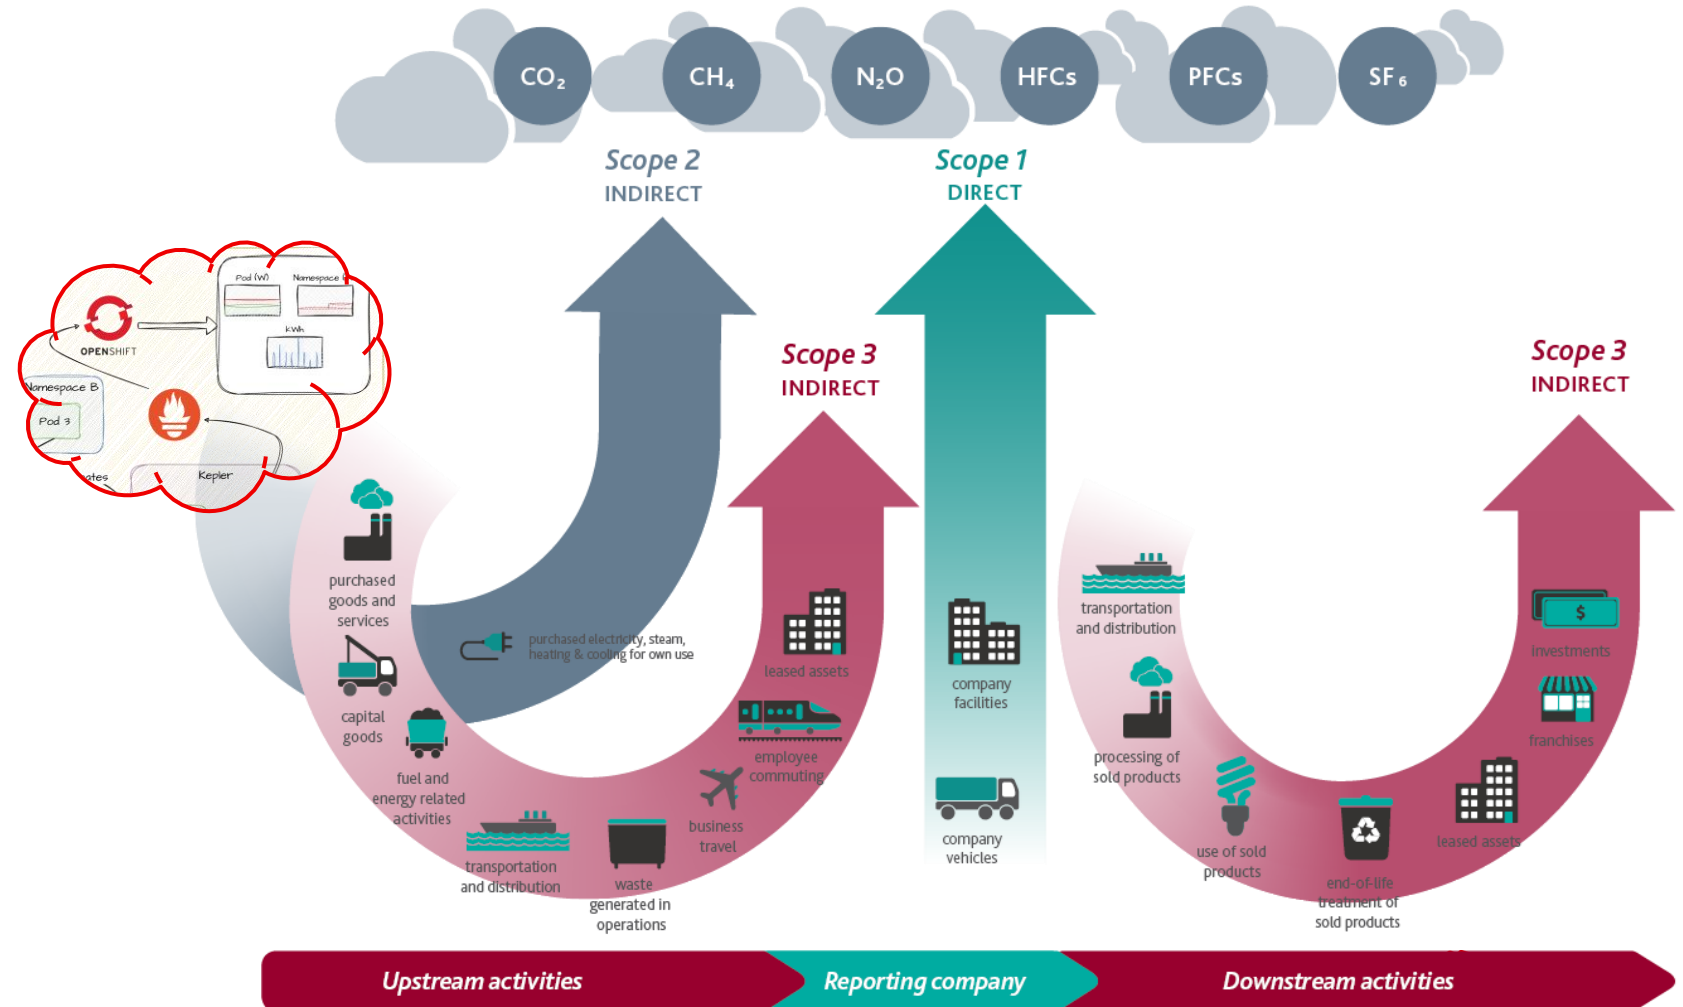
$CO_2$ $CH_4$ $N_2O$ HFCs PFCs $SF_6$

Scope 2
INDIRECT

Scope 1
DIRECT

Scope 3
INDIRECT

Scope 3
INDIRECT

Pod (W) Namespace
kWh
OPENSHIFT
Namespace B
Pod 3
ates
Kepler

purchased goods and services

capital goods

fuel and energy related activities

transportation and distribution

waste generated in operations

business travel

employee commuting

leased assets

purchased electricity, steam, heating & cooling for own use

company facilities

company vehicles

transportation and distribution

processing of sold products

use of sold products

end-of-life treatment of sold products

leased assets

franchises

investments

Upstream activities
Reporting company
Downstream activities